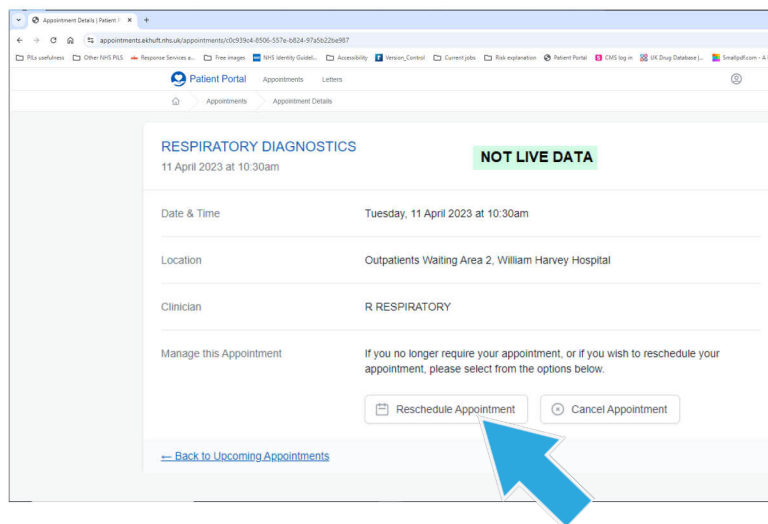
Appointment Details | Patient P ×  +

appointments.ekhuft.nhs.uk/appointments/c0c939c4-8506-557e-b824-97a5b22be987

PILs usefulness  Other NHS PILS  Response Services a...  Free images  NHS Identity Guidel...  Accessibility  Version_Control  Current jobs  Risk explanation  Patient Portal  CMS log in  UK Drug Database |...  Smallpdf.com - A

Patient Portal  Appointments  Letters

Appointments  Appointment Details

RESPIRATORY DIAGNOSTICS
11 April 2023 at 10:30am

NOT LIVE DATA

| | |
|---|---|
| Date & Time | Tuesday, 11 April 2023 at 10:30am |
| Location | Outpatients Waiting Area 2, William Harvey Hospital |
| Clinician | R RESPIRATORY |
| Manage this Appointment | If you no longer require your appointment, or if you wish to reschedule your appointment, please select from the options below. |

Reschedule Appointment  Cancel Appointment

← Back to Upcoming Appointments